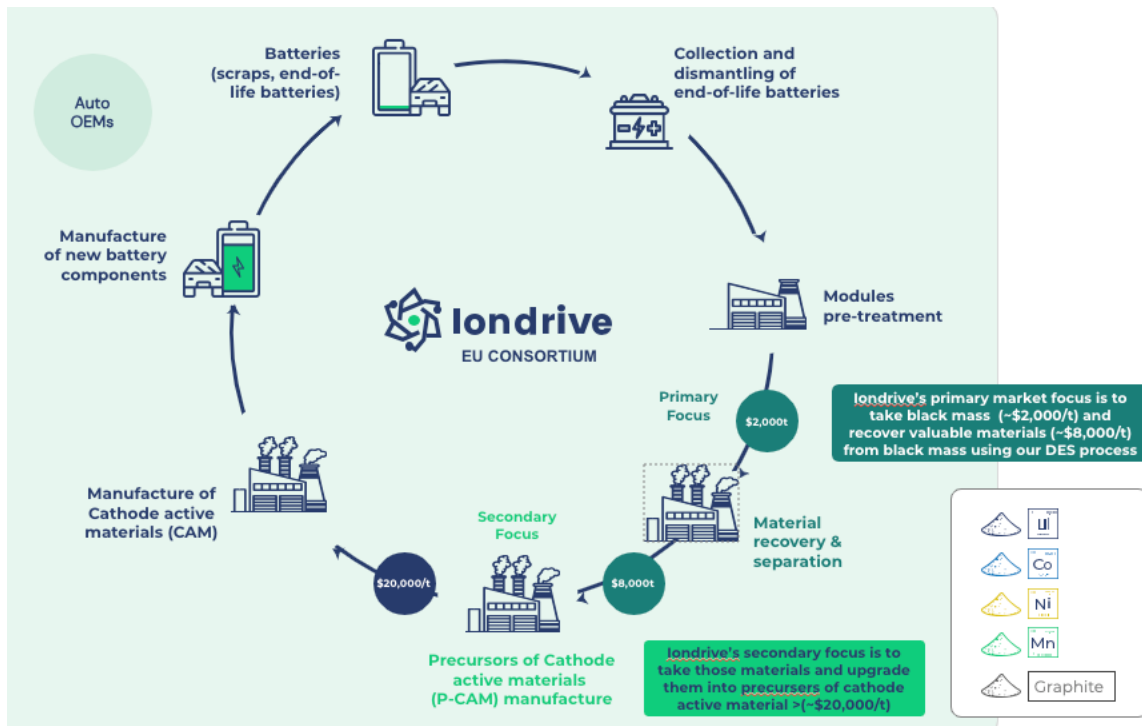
Auto OEMs

Batteries (scraps, end-of-life batteries)

Collection and dismantling of end-of-life batteries

Modules pre-treatment

Primary Focus

$2,000t

Iondrive's primary market focus is to take black mass (~$2,000/t) and recover valuable materials (~$8,000/t) from black mass using our DES process

Material recovery & separation

$8,000t

Secondary Focus

Precursors of Cathode active materials (P-CAM) manufacture

Iondrive's secondary focus is to take those materials and upgrade them into precursers of cathode active material >(~$20,000/t)

$20,000/t

Manufacture of Cathode active materials (CAM)

Manufacture of new battery components

Iondrive
EU CONSORTIUM

Li
Co
Ni
Mn
Graphite